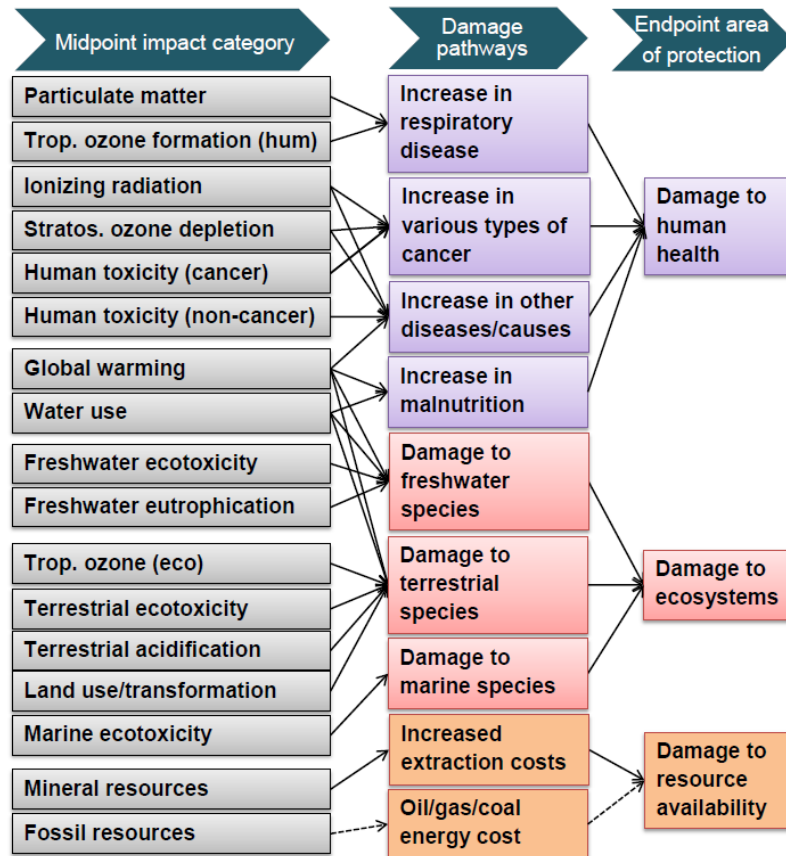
Midpoint impact category

Damage pathways

Endpoint area of protection

Particulate matter

Trop. ozone formation (hum)

Ionizing radiation

Stratos. ozone depletion

Human toxicity (cancer)

Human toxicity (non-cancer)

Global warming

Water use

Freshwater ecotoxicity

Freshwater eutrophication

Trop. ozone (eco)

Terrestrial ecotoxicity

Terrestrial acidification

Land use/transformation

Marine ecotoxicity

Mineral resources

Fossil resources

Increase in respiratory disease

Increase in various types of cancer

Increase in other diseases/causes

Increase in malnutrition

Damage to freshwater species

Damage to terrestrial species

Damage to marine species

Increased extraction costs

Oil/gas/coal energy cost

Damage to human health

Damage to ecosystems

Damage to resource availability